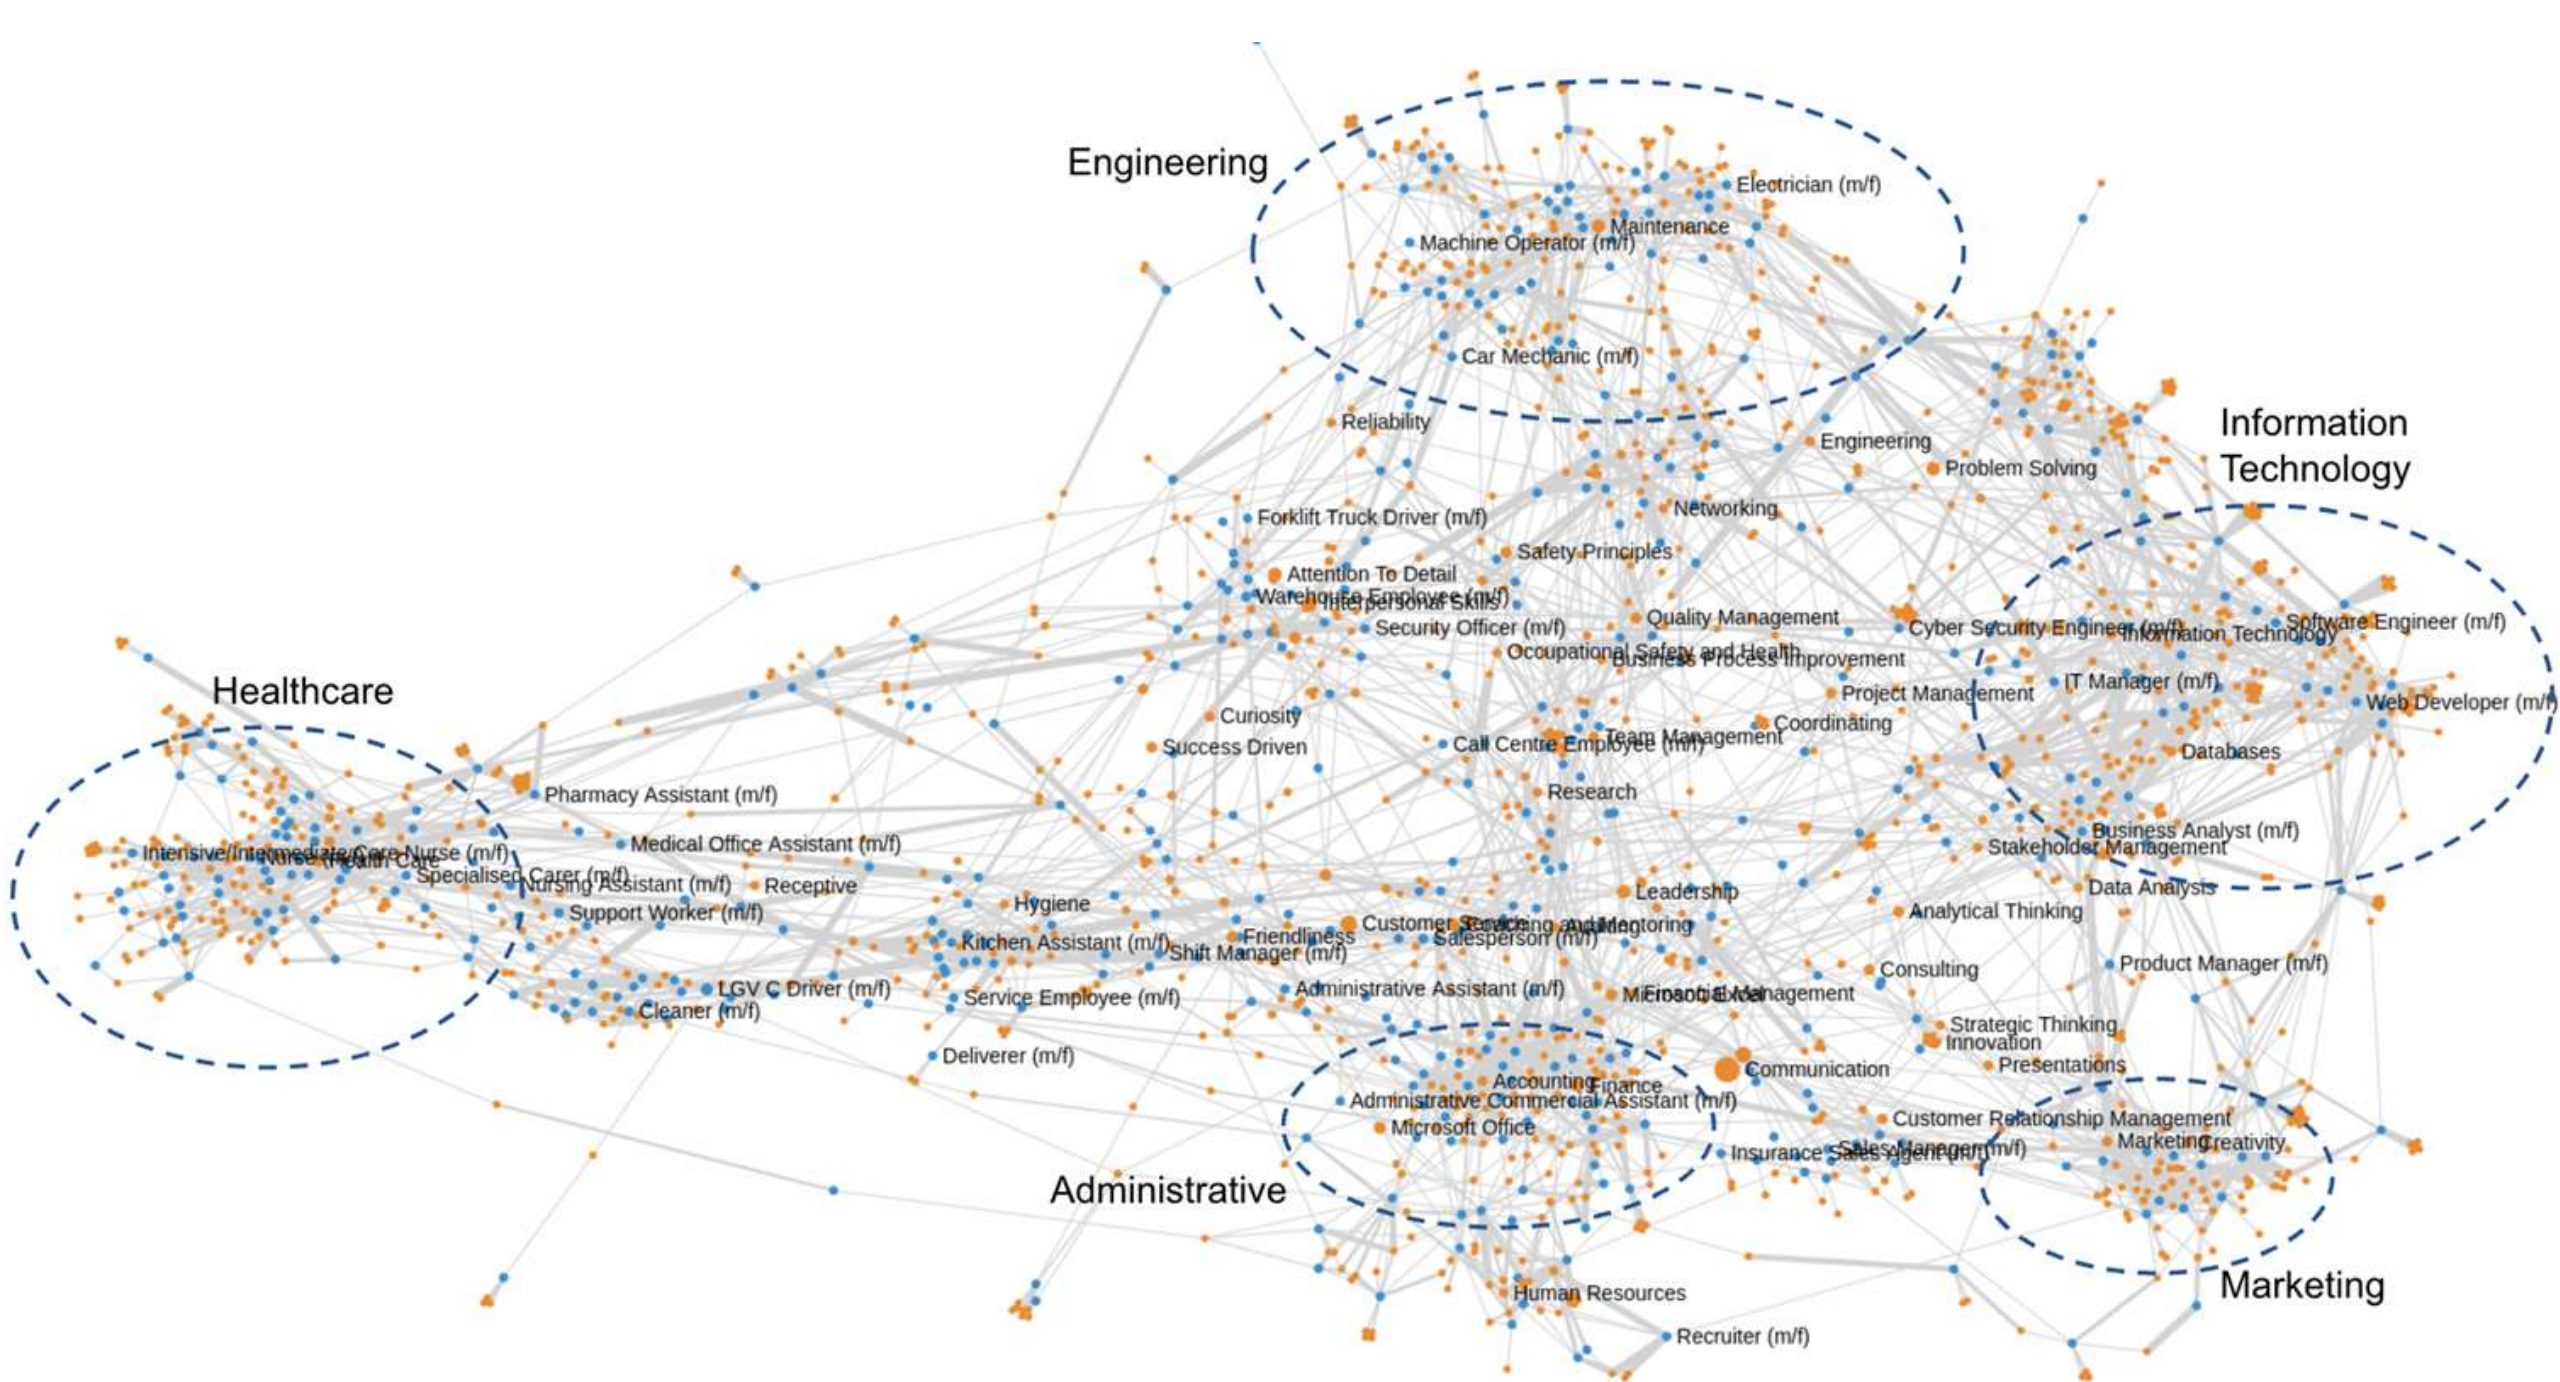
Engineering

Electrician (m/f)

Maintenance

Machine Operator (m/f)

Car Mechanic (m/f)

Reliability

Engineering

Problem Solving

Information Technology

Networking

Forklift Truck Driver (m/f)

Safety Principles

Attention To Detail

Warehouse Employee (m/f)

Interpersonal Skills

Security Officer (m/f)

Quality Management

Cyber Security Engineer (m/f)

Information Technology

Software Engineer (m/f)

Occupational Safety and Health

Business Process Improvement

IT Manager (m/f)

Project Management

Web Developer (m/f)

Healthcare

Curiosity

Success Driven

Call Centre Employee (m/f)

Team Management

Coordinating

Databases

Pharmacy Assistant (m/f)

Research

Medical Office Assistant (m/f)

Business Analyst (m/f)

Stakeholder Management

Intensive/Intermediate Care Nurse (m/f)

Nurse (Health Care

Specialised Carer (m/f)

Nursing Assistant (m/f)

Receptive

Leadership

Data Analysis

Hygiene

Analytical Thinking

Support Worker (m/f)

Customer Service

Coaching and Mentoring

Kitchen Assistant (m/f)

Friendliness

Salesperson (m/f)

Shift Manager (m/f)

Product Manager (m/f)

Consulting

LGV C Driver (m/f)

Administrative Assistant (m/f)

Microsoft Excel

Financial Management

Service Employee (m/f)

Cleaner (m/f)

Strategic Thinking

Innovation

Deliverer (m/f)

Presentations

Communication

Accounting

Finance

Administrative Commercial Assistant (m/f)

Customer Relationship Management

Microsoft Office

Marketing

Creativity

Insurance Sales Agent (m/f)

Sales Manager (m/f)

Administrative

Human Resources

Marketing

Recruiter (m/f)